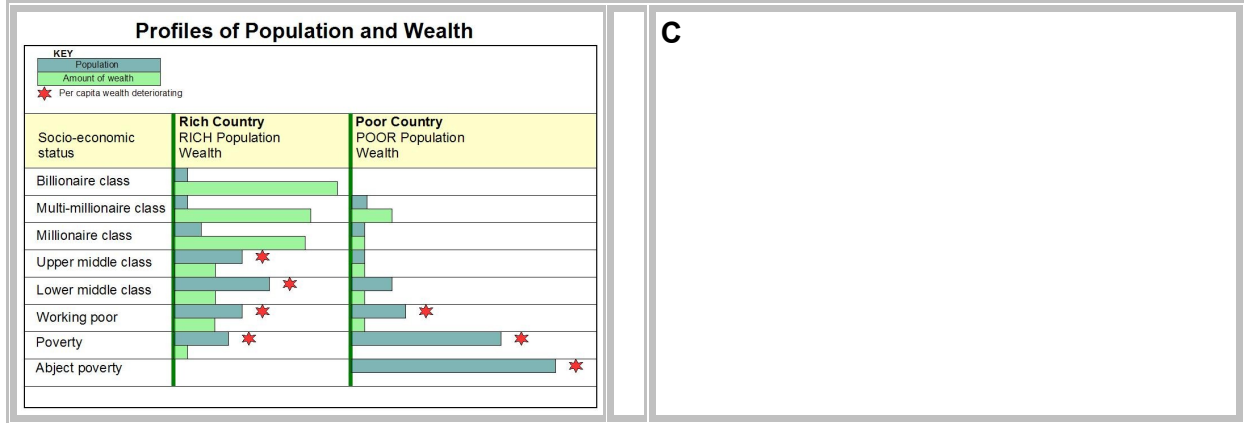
Profiles of Population and Wealth

KEY
Population
Amount of wealth
Per capita wealth deteriorating

| Socio-economic status | Rich Country RICH Population Wealth | Poor Country POOR Population Wealth |
|---|---|---|
| Billionaire class | | |
| Multi-millionaire class | | |
| Millionaire class | | |
| Upper middle class | | |
| Lower middle class | | |
| Working poor | | |
| Poverty | | |
| Abject poverty | | |

C